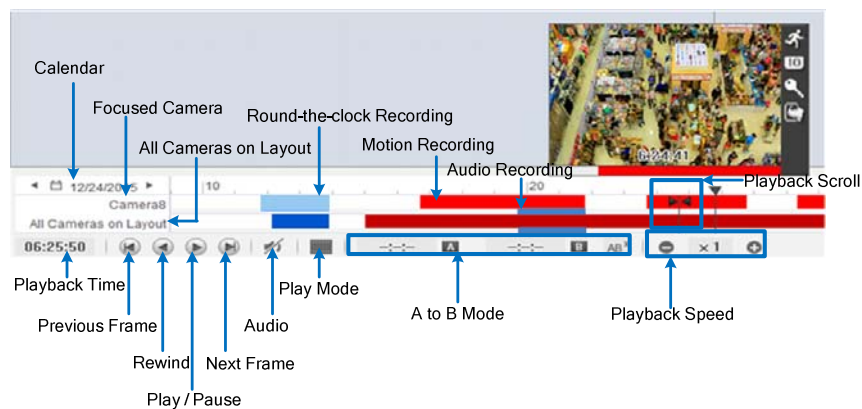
Calendar

Focused Camera

Round-the-clock Recording

All Cameras on Layout

Motion Recording

Audio Recording

Playback Scroll

6:24:41

10

12/24/2015

20

Camera8

All Cameras on Layout

06:25:50

-:-:- A -:-:- B AB

×1

Playback Time

Previous Frame

Rewind

Play / Pause

Next Frame

Audio

Play Mode

A to B Mode

Playback Speed